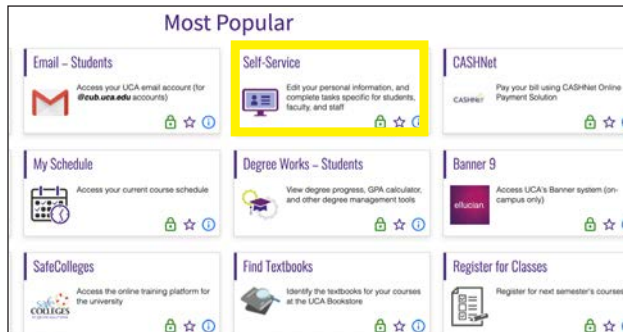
Most Popular

Email – Students

Access your UCA email account (for @cub.uca.edu accounts)

Self-Service

Edit your personal information, and complete tasks specific for students, faculty, and staff

CASHNet

CASHNET

Pay your bill using CASHNet Online Payment Solution

My Schedule

Access your current course schedule

Degree Works – Students

View degree progress, GPA calculator, and other degree management tools

Banner 9

ellucian

Access UCA's Banner system (on-campus only)

SafeColleges

Safe COLLEGES

Access the online training platform for the university

Find Textbooks

Identify the textbooks for your courses at the UCA Bookstore

Register for Classes

Register for next semester's courses